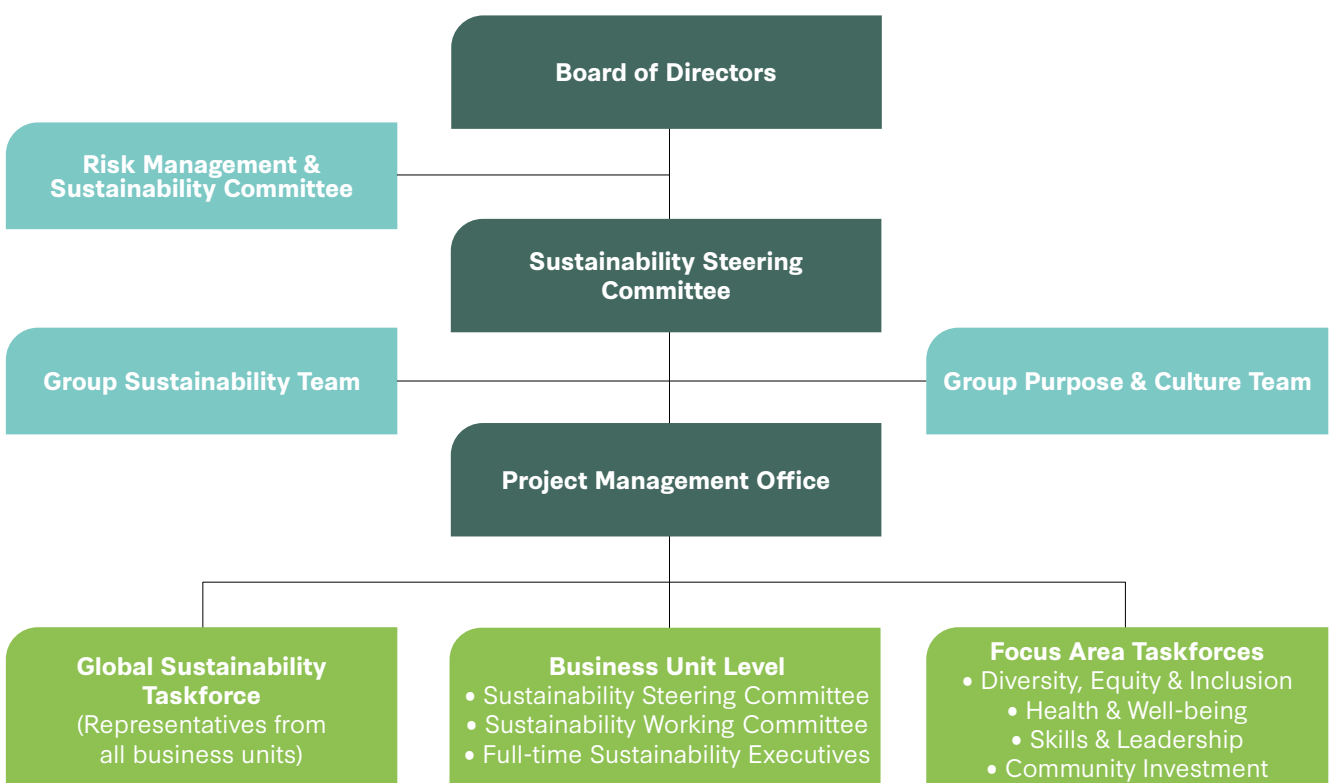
Board of Directors

Risk Management & Sustainability Committee

Sustainability Steering Committee

Group Sustainability Team

Group Purpose & Culture Team

Project Management Office

Global Sustainability Taskforce
(Representatives from all business units)

Business Unit Level
• Sustainability Steering Committee
• Sustainability Working Committee
• Full-time Sustainability Executives

Focus Area Taskforces
• Diversity, Equity & Inclusion
• Health & Well-being
• Skills & Leadership
• Community Investment